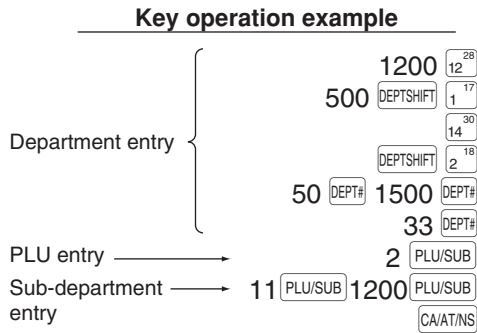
Key operation example

Department entry

1200 $12^{28}$

500 DEPTSHIFT $1^{17}$

$14^{30}$

DEPTSHIFT $2^{18}$

50 DEPT# 1500 DEPT#

33 DEPT#

PLU entry 2 PLU/SUB

Sub-department entry 11 PLU/SUB 1200 PLU/SUB

CA/AT/NS